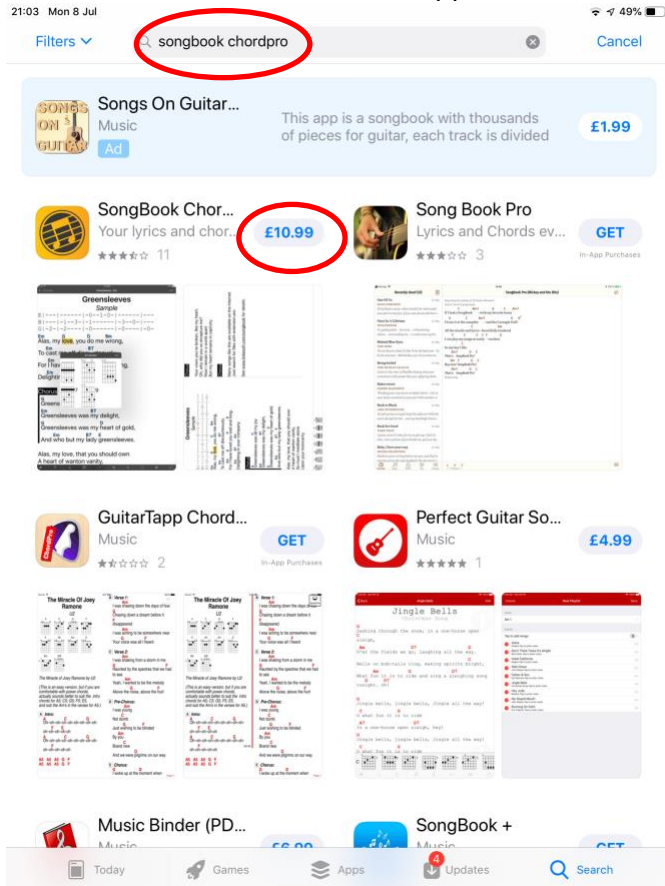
21:03 Mon 8 Jul

49%

Filters

songbook chordpro

Cancel

Songs On Guitar...
Music
Ad

This app is a songbook with thousands of pieces for guitar, each track is divided

£1.99

SongBook Chor...
Your lyrics and chor...
11

£10.99

Song Book Pro
Lyrics and Chords ev...
3

GET
In-App Purchases

Greensleeves
Sample

Alas, my love, you do me wrong,
To cast
For I ha
Delight
Greens
Greensleeves was my delight,
Greensleeves was my heart of gold,
And who but my lady greensleeves.

Alas, my love, that you should own
A heart of wanton vanity,

GuitarTapp Chord...
Music
2

GET
In-App Purchases

Perfect Guitar So...
Music
1

£4.99

The Miracle Of Joey Ramone
U2

The Miracle Of Joey Ramone

Jingle Bells

Music Binder (PD...

SongBook +

Today

Games

Apps

4
Updates

Search